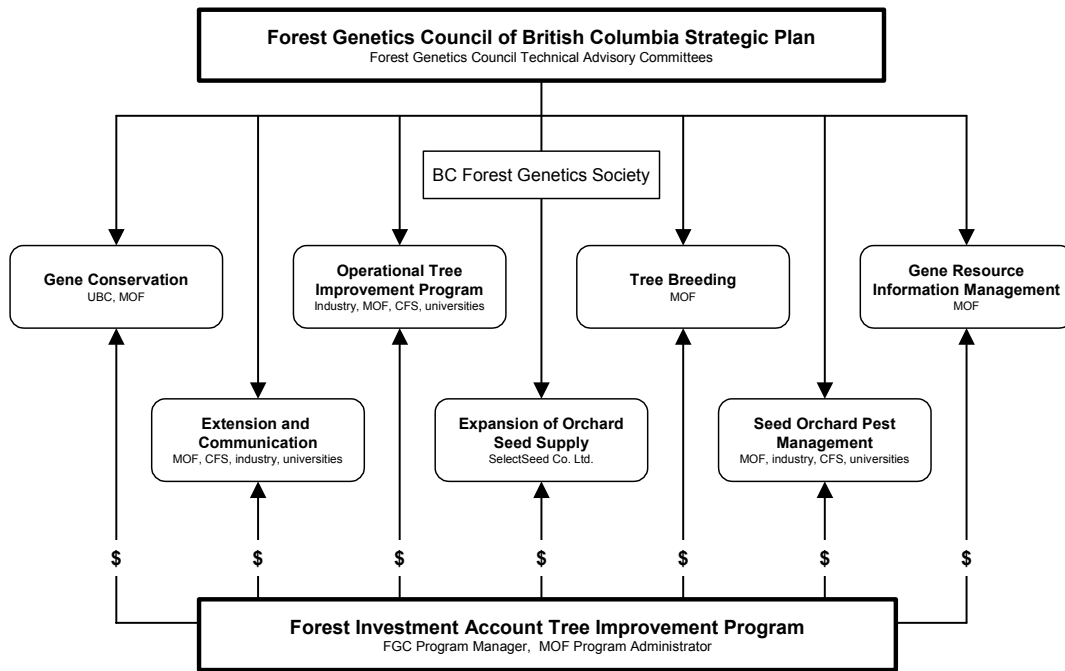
Forest Genetics Council of British Columbia Strategic Plan
Forest Genetics Council Technical Advisory Committees

BC Forest Genetics Society

Gene Conservation
UBC, MOF

Operational Tree Improvement Program
Industry, MOF, CFS, universities

Tree Breeding
MOF

Gene Resource Information Management
MOF

Extension and Communication
MOF, CFS, industry, universities

Expansion of Orchard Seed Supply
SelectSeed Co. Ltd.

Seed Orchard Pest Management
MOF, industry, CFS, universities

$

$

$

$

$

$

$

Forest Investment Account Tree Improvement Program
FGC Program Manager, MOF Program Administrator